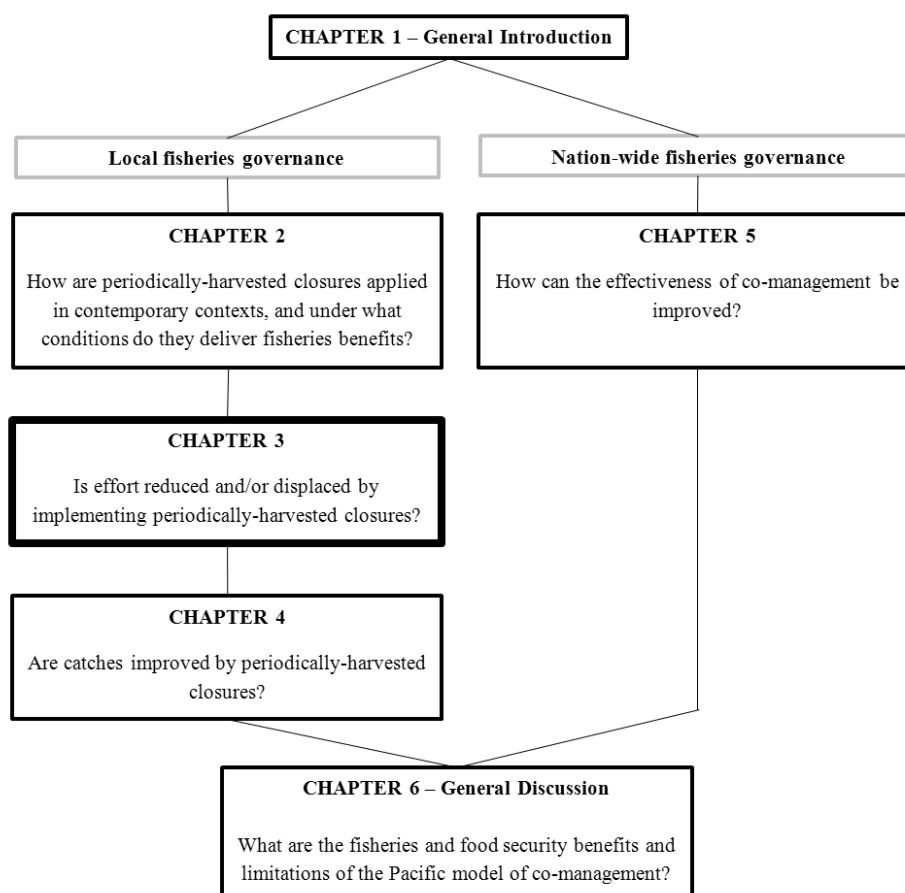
CHAPTER 1 – General Introduction

Local fisheries governance

Nation-wide fisheries governance

CHAPTER 2

How are periodically-harvested closures applied in contemporary contexts, and under what conditions do they deliver fisheries benefits?

CHAPTER 5

How can the effectiveness of co-management be improved?

CHAPTER 3

Is effort reduced and/or displaced by implementing periodically-harvested closures?

CHAPTER 4

Are catches improved by periodically-harvested closures?

CHAPTER 6 – General Discussion

What are the fisheries and food security benefits and limitations of the Pacific model of co-management?